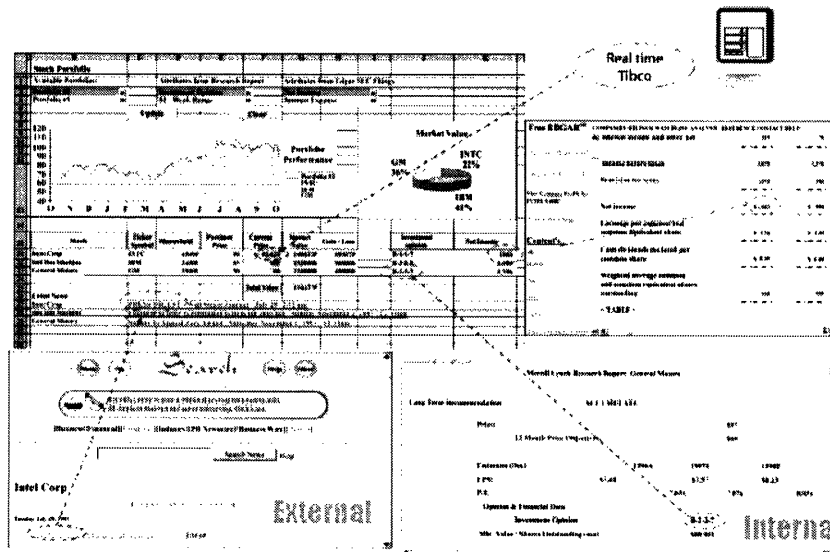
Real time Tibco

Stock Portfolio

Portfolio
Performance

Market Value

INTC 22%

GM 36%

IBM 41%

Free EDGAR

Content

Intel Corp
IBM
General Motors

Search

Intel Corp

External

Merrill Lynch Research Report: General Motors

Price

EPS

Investment Opinion

Interna